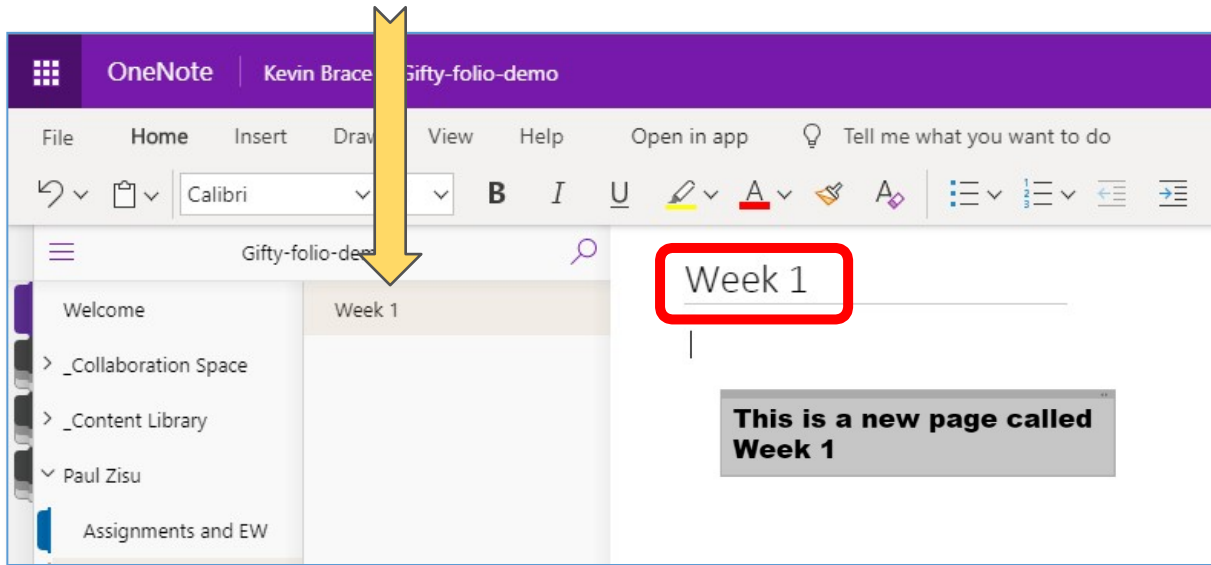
OneNote Kevin Brace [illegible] Gifty-folio-demo

File Home Insert Draw View Help Open in app Tell me what you want to do

Calibri

B I U A

Gifty-folio-de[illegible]

Welcome

_Collaboration Space

_Content Library

Paul Zisu

Assignments and EW

Week 1

Week 1

This is a new page called Week 1